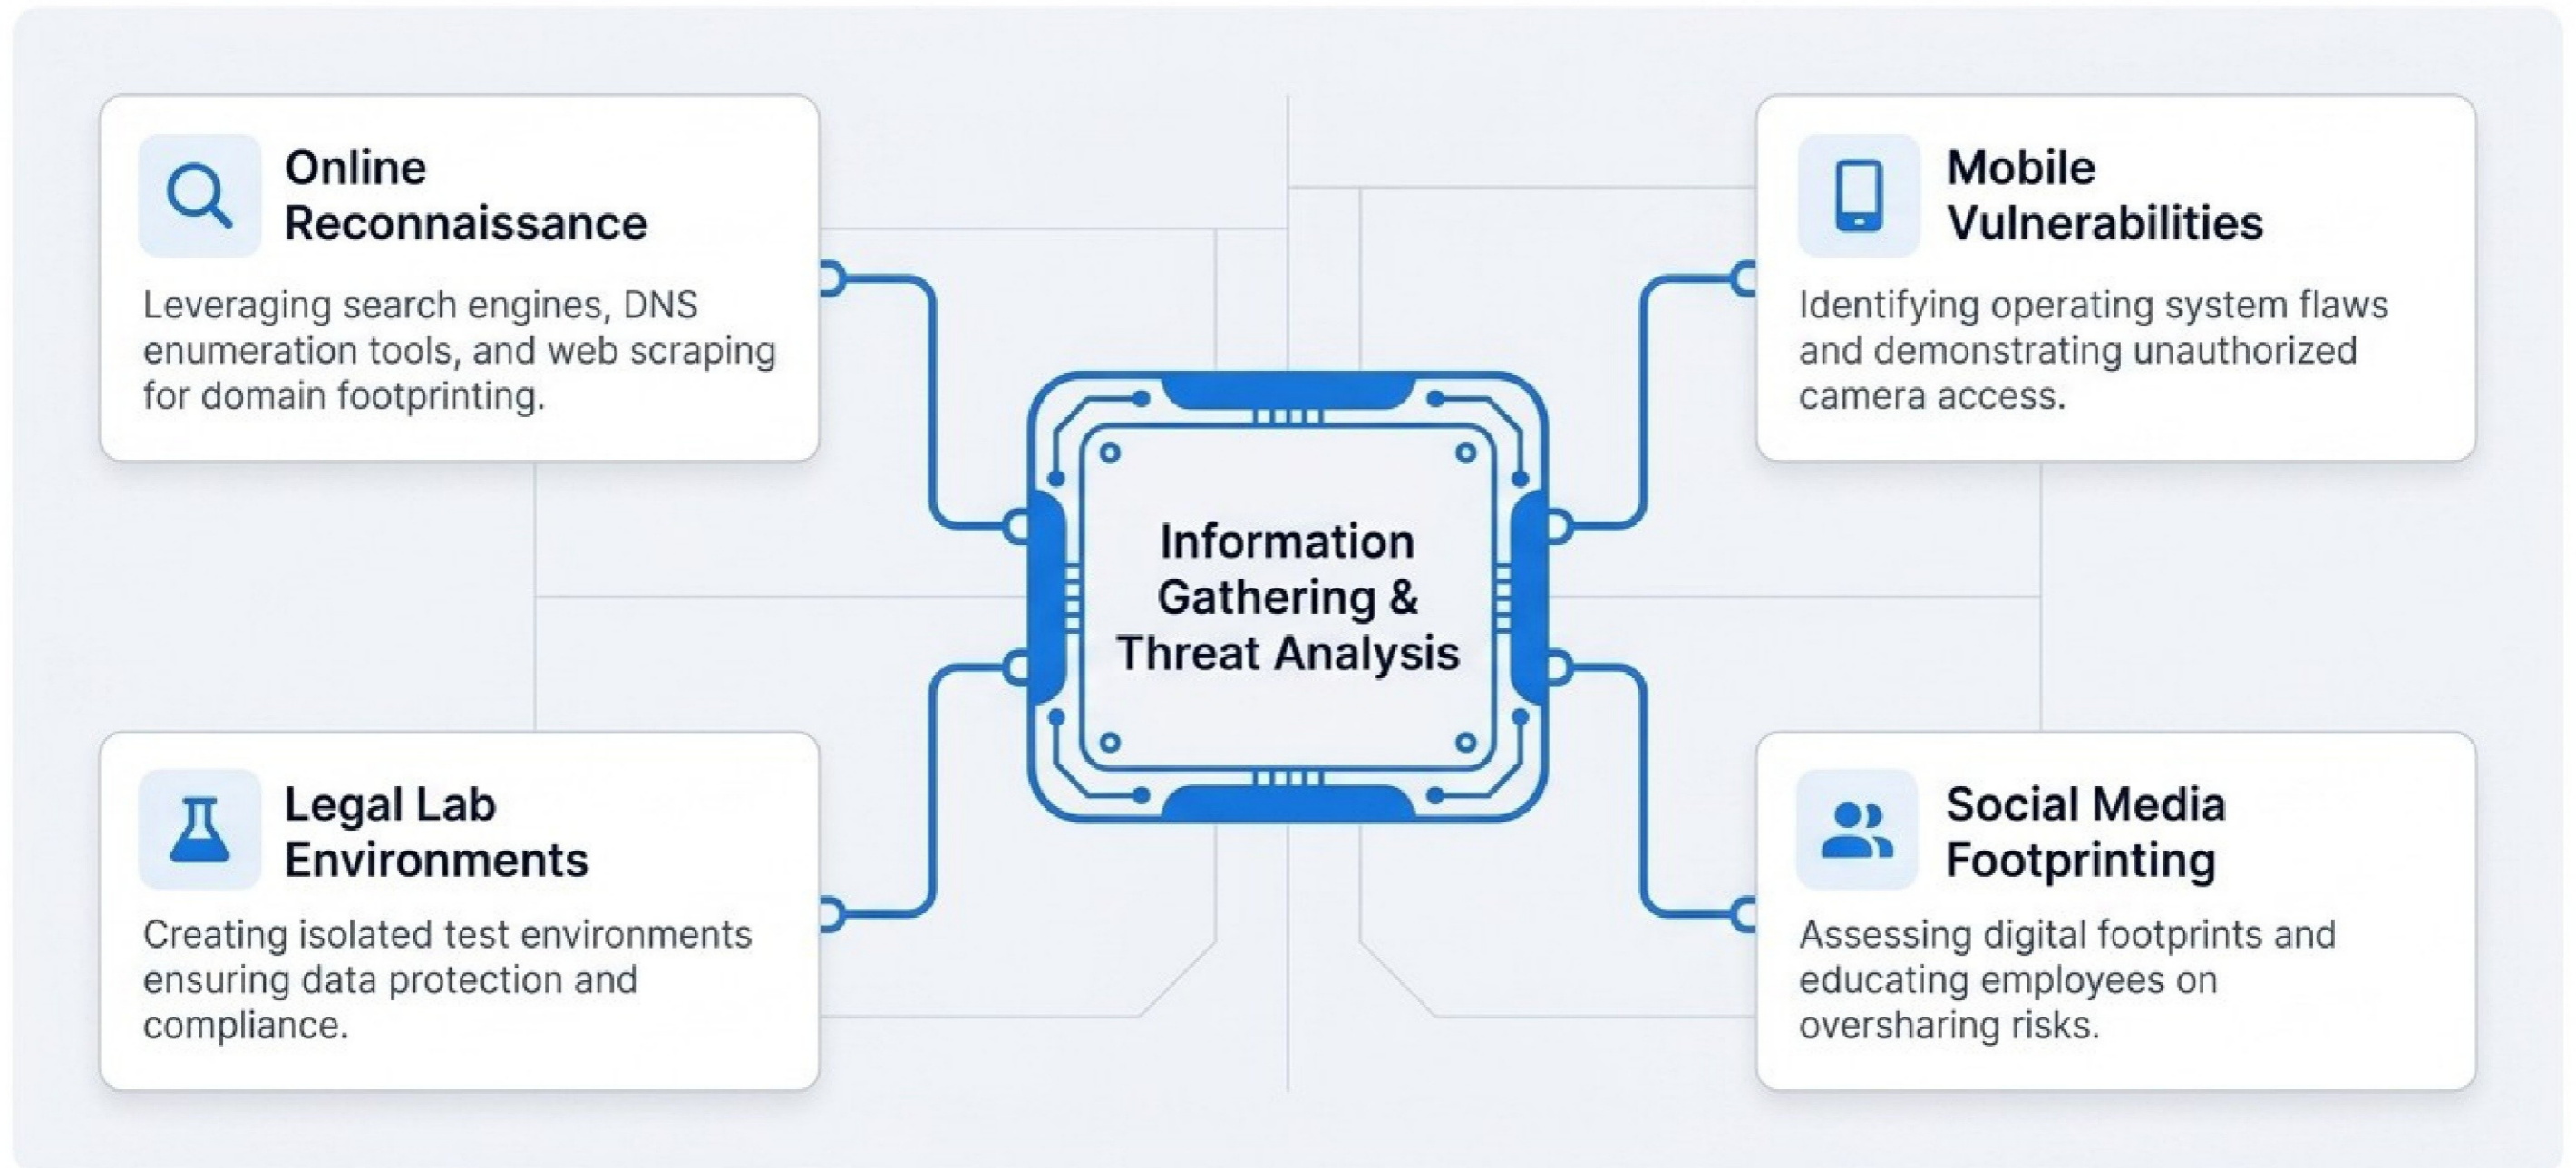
Online Reconnaissance

Leveraging search engines, DNS enumeration tools, and web scraping for domain footprinting.

Mobile Vulnerabilities

Identifying operating system flaws and demonstrating unauthorized camera access.

Information Gathering & Threat Analysis

Legal Lab Environments

Creating isolated test environments ensuring data protection and compliance.

Social Media Footprinting

Assessing digital footprints and educating employees on oversharing risks.